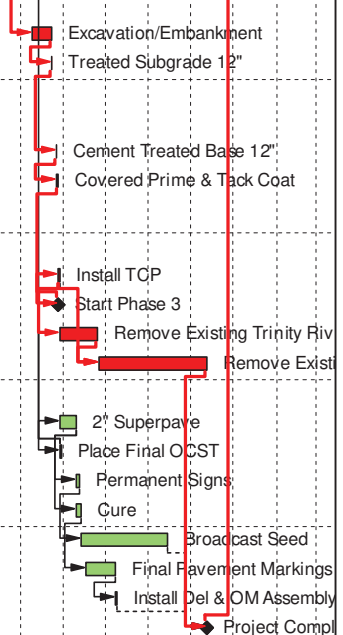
Excavation/Embankment
Treated Subgrade 12"
Cement Treated Base 12"
Covered Prime & Tack Coat
Install TCP
Start Phase 3
Remove Existing Trinity Riv
Remove Existi
2" Superpave
Place Final OCST
Permanent Signs
Cure
Broadcast Seed
Final Pavement Markings
Install Del & OM Assembly
Project Compl